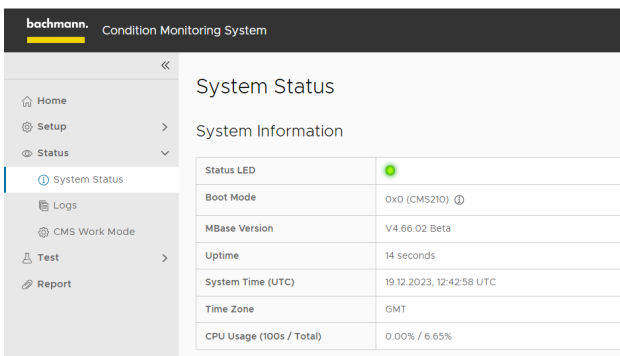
bachmann. Condition Monitoring System

«

Home
Setup >
Status ∨
System Status
Logs
CMS Work Mode
Test >
Report

System Status

System Information

| Status LED | |
|---|---|
| Boot Mode | 0x0 (CMS210) ⓘ |
| MBase Version | V4.66.02 Beta |
| Uptime | 14 seconds |
| System Time (UTC) | 19.12.2023, 12:42:58 UTC |
| Time Zone | GMT |
| CPU Usage (100s / Total) | 0.00% / 6.65% |